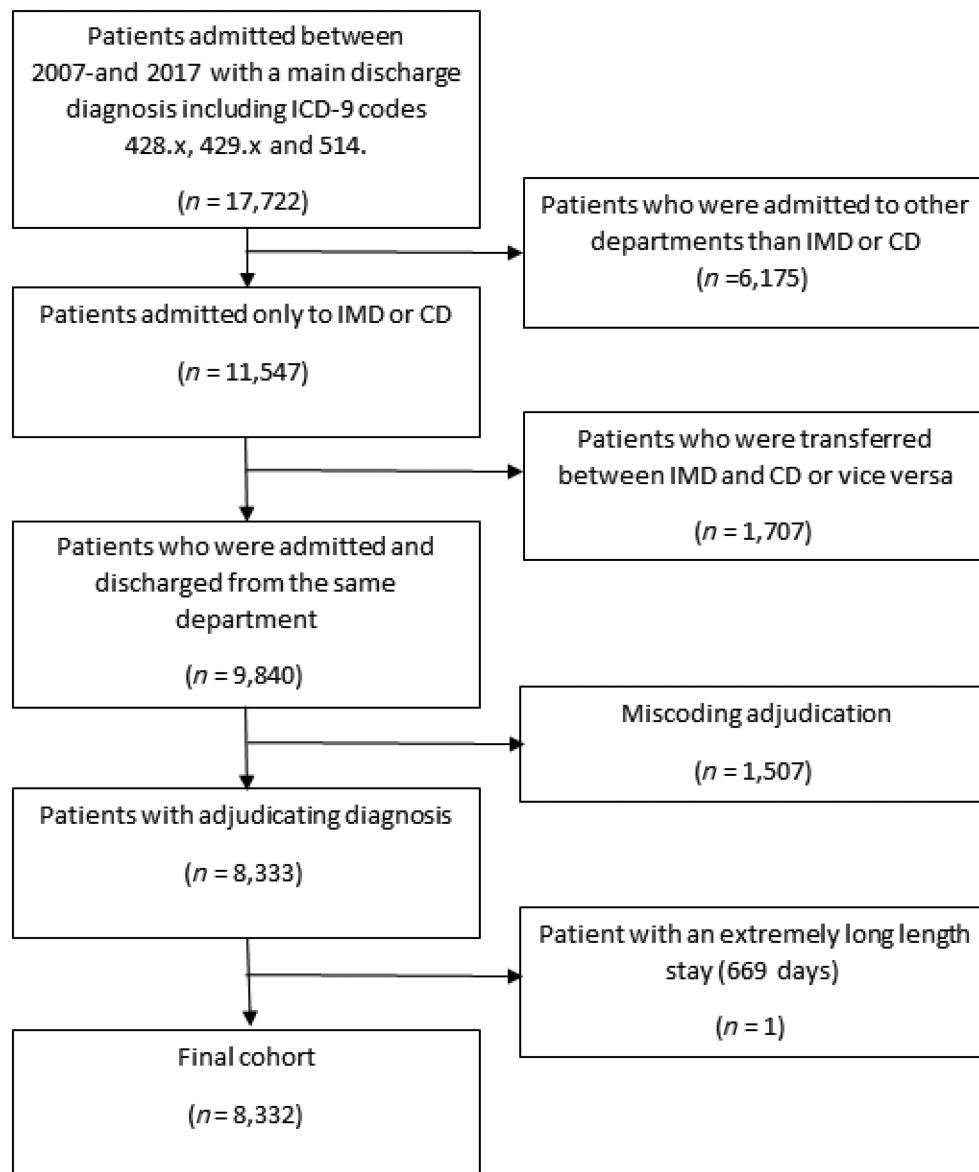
Patients admitted between 2007-and 2017 with a main discharge diagnosis including ICD-9 codes 428.x, 429.x and 514.

($n$ = 17,722)

Patients who were admitted to other departments than IMD or CD
($n$ =6,175)

Patients admitted only to IMD or CD

($n$ = 11,547)

Patients who were transferred between IMD and CD or vice versa

($n$ = 1,707)

Patients who were admitted and discharged from the same department

($n$ = 9,840)

Miscoding adjudication

($n$ = 1,507)

Patients with adjudicating diagnosis

($n$ = 8,333)

Patient with an extremely long length stay (669 days)

($n$ = 1)

Final cohort

($n$ = 8,332)